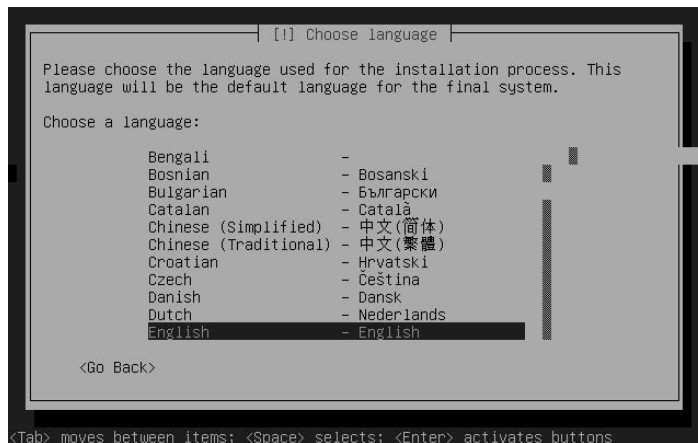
[!] Choose language

Please choose the language used for the installation process. This language will be the default language for the final system.

Choose a language:

| | |
|---|---|
| Bengali | - |
| Bosnian | - Bosanski |
| Bulgarian | - Български |
| Catalan | - Català |
| Chinese (Simplified) | - 中文(简体) |
| Chinese (Traditional) | - 中文(繁體) |
| Croatian | - Hrvatski |
| Czech | - Čeština |
| Danish | - Dansk |
| Dutch | - Nederlands |
| English | - English |

<Go Back>

<Tab> moves between items; <Space> selects; <Enter> activates buttons